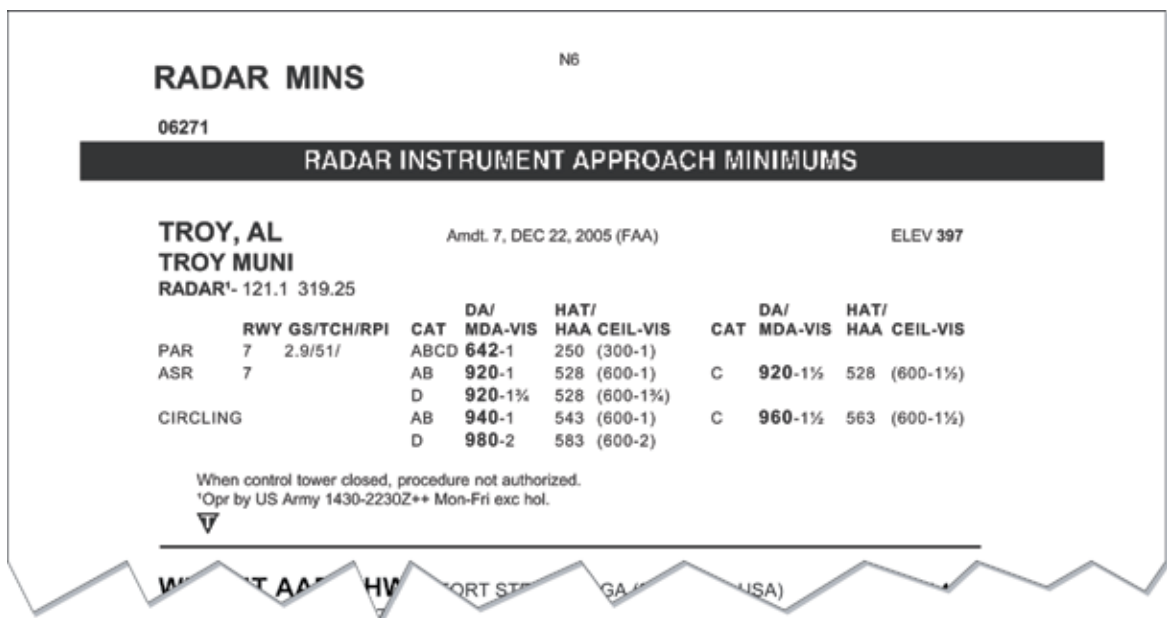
N6

RADAR MINS

06271

RADAR INSTRUMENT APPROACH MINIMUMS

TROY, AL

Amdt. 7, DEC 22, 2005 (FAA)

ELEV 397

TROY MUNI

RADAR¹- 121.1 319.25

| | RWY | GS/TCH/RPI | CAT | DA/ MDA-VIS | HAT/ HAA | CEIL-VIS | CAT | DA/ MDA-VIS | HAT/ HAA | CEIL-VIS |
|---|---|---|---|---|---|---|---|---|---|---|
| PAR | 7 | 2.9/51/ | ABCD | 642-1 | 250 | (300-1) | | | | |
| ASR | 7 | | AB | 920-1 | 528 | (600-1) | C | 920-1½ | 528 | (600-1½) |
| | | | D | 920-1¾ | 528 | (600-1¾) | | | | |
| CIRCLING | | | AB | 940-1 | 543 | (600-1) | C | 960-1½ | 563 | (600-1½) |
| | | | D | 980-2 | 583 | (600-2) | | | | |

When control tower closed, procedure not authorized.
¹Opr by US Army 1430-2230Z++ Mon-Fri exc hol.

W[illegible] AA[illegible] HW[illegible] ORT ST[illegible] GA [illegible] USA)